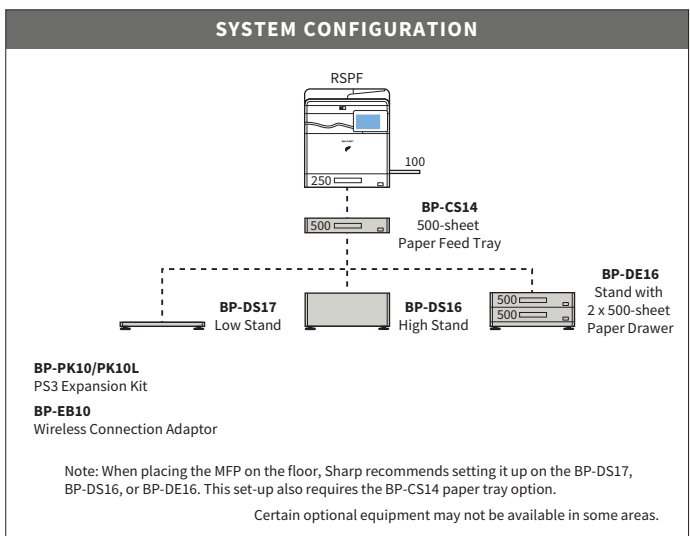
SYSTEM CONFIGURATION

RSPF

100

250

500

BP-CS14
500-sheet
Paper Feed Tray

BP-DS17
Low Stand

BP-DS16
High Stand

500
500

BP-DE16
Stand with
2 x 500-sheet
Paper Drawer

BP-PK10/PK10L
PS3 Expansion Kit

BP-EB10
Wireless Connection Adaptor

Note: When placing the MFP on the floor, Sharp recommends setting it up on the BP-DS17, BP-DS16, or BP-DE16. This set-up also requires the BP-CS14 paper tray option.

Certain optional equipment may not be available in some areas.